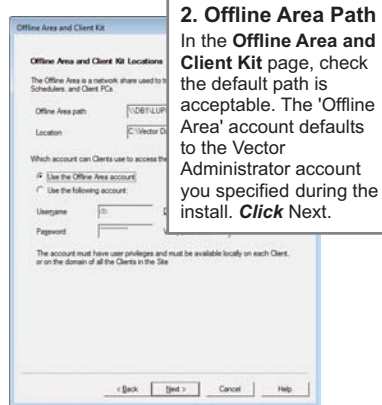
Offline Area and Client Kit

Offline Area and Client Kit Locations

The Offline Area is a network share used to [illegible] Schedulers, and Client PCs.

Offline Area path \\DB1\LUP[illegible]

Location C:\Vector D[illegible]

Which account can Clients use to access the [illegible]

Use the Offline Area account

Use the following account:

Username db D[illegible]

Password V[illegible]

The account must have user privileges and must be available locally on each Client, or on the domain of all the Clients in the Site

< Back Next > Cancel Help

2. Offline Area Path

In the **Offline Area and Client Kit** page, check the default path is acceptable. The 'Offline Area' account defaults to the Vector Administrator account you specified during the install. ***Click*** Next.